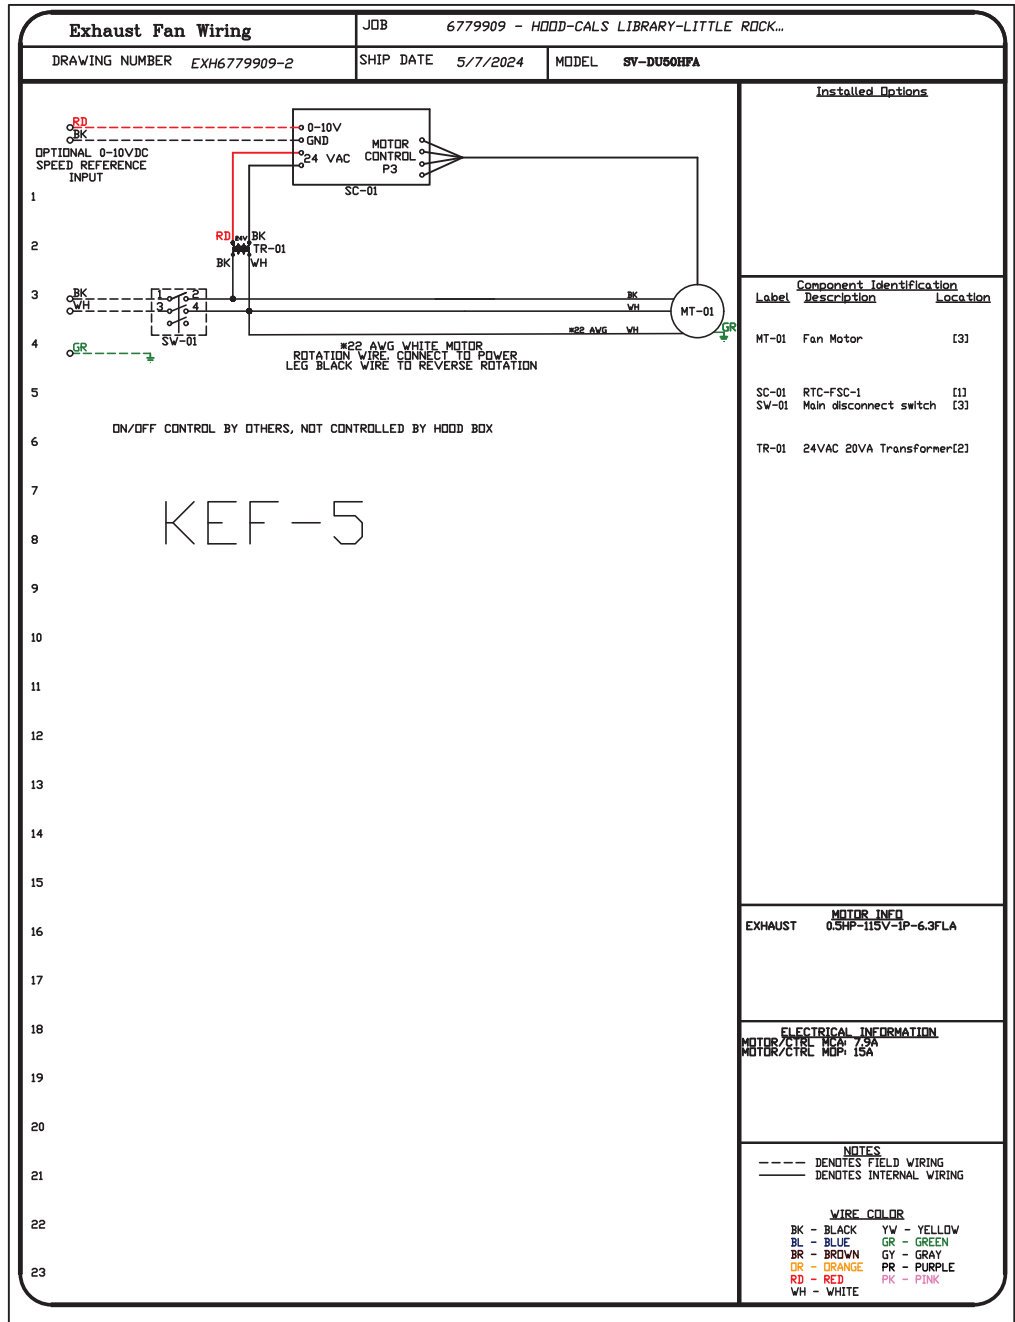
Exhaust Fan Wiring
JOB 6779909 - HOOD-CALS LIBRARY-LITTLE ROCK...
DRAWING NUMBER EXH6779909-2
SHIP DATE 5/7/2024
MODEL SV-DU50HFA

RD
BK
OPTIONAL 0-10VDC SPEED REFERENCE INPUT
0-10V
GND
24 VAC
MOTOR CONTROL P3
SC-01
RD
24V
BK
TR-01
BK
WH
BK
WH
1
3
2
4
SW-01
GR
BK
WH
#22 AWG
WH
MT-01
GR
#22 AWG WHITE MOTOR ROTATION WIRE. CONNECT TO POWER LEG BLACK WIRE TO REVERSE ROTATION
ON/OFF CONTROL BY OTHERS, NOT CONTROLLED BY HOOD BOX
KEF-5

1
2
3
4
5
6
7
8
9
10
11
12
13
14
15
16
17
18
19
20
21
22
23

Installed Options

Component Identification
Label Description Location
MT-01 Fan Motor [3]
SC-01 RTC-FSC-1 [1]
SW-01 Main disconnect switch [3]
TR-01 24VAC 20VA Transformer[2]

MOTOR INFO
EXHAUST 0.5HP-115V-1P-6.3FLA

ELECTRICAL INFORMATION
MOTOR/CTRL MCA: 7.9A
MOTOR/CTRL MOP: 15A

NOTES
DENOTES FIELD WIRING
DENOTES INTERNAL WIRING

WIRE COLOR
BK - BLACK
BL - BLUE
BR - BROWN
OR - ORANGE
RD - RED
WH - WHITE
YW - YELLOW
GR - GREEN
GY - GRAY
PR - PURPLE
PK - PINK